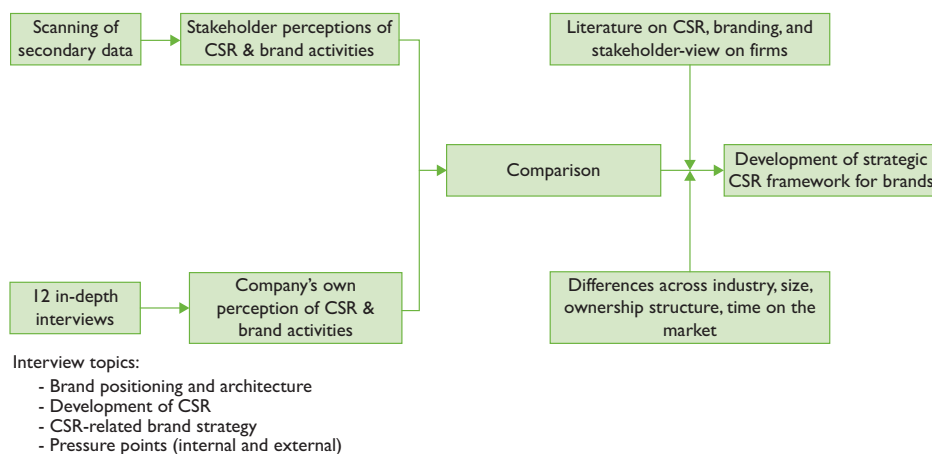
Scanning of secondary data

Stakeholder perceptions of CSR & brand activities

Literature on CSR, branding, and stakeholder-view on firms

Comparison

Development of strategic CSR framework for brands

12 in-depth interviews

Company's own perception of CSR & brand activities

Differences across industry, size, ownership structure, time on the market

Interview topics:
- Brand positioning and architecture
- Development of CSR
- CSR-related brand strategy
- Pressure points (internal and external)